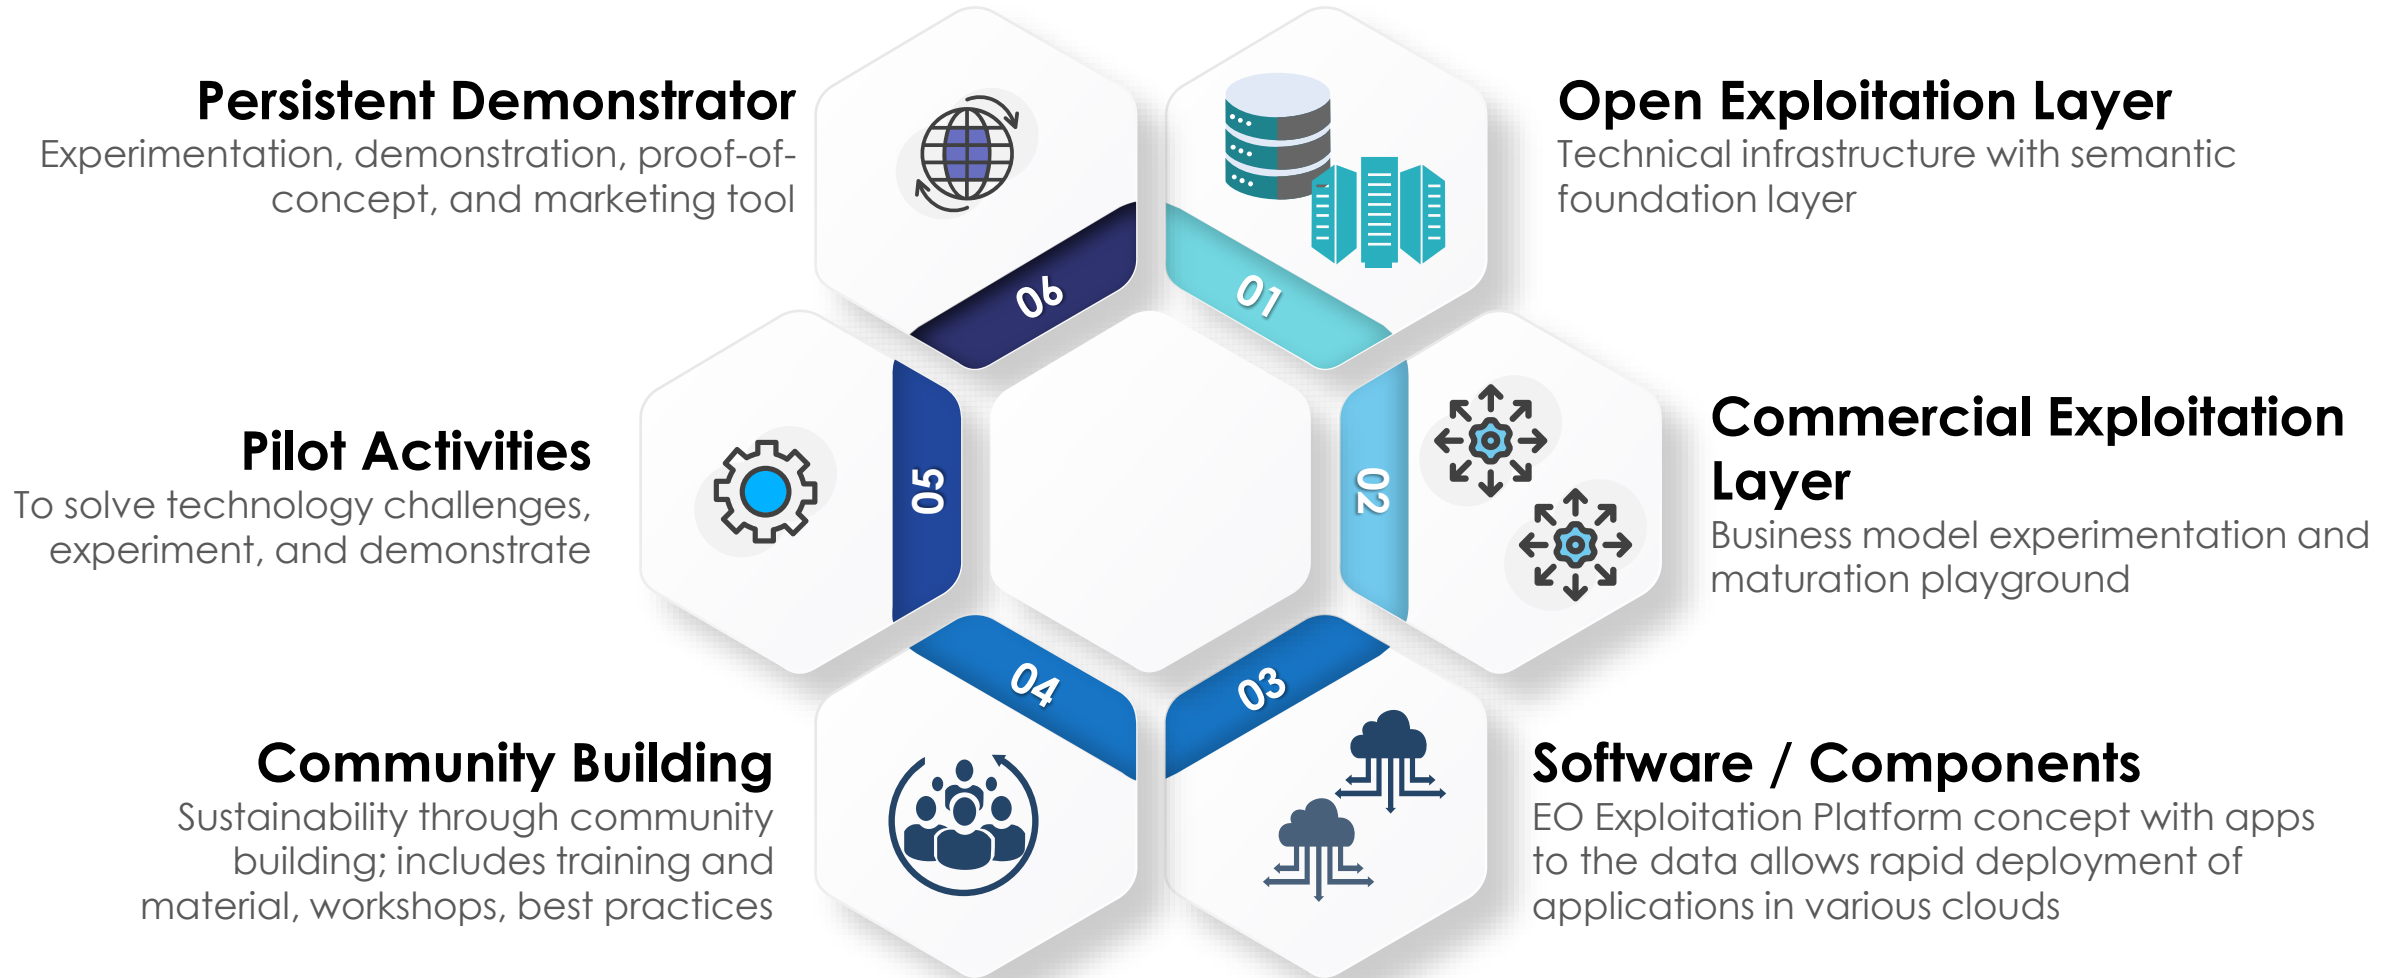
Persistent Demonstrator
Experimentation, demonstration, proof-of-concept, and marketing tool

06

Open Exploitation Layer
Technical infrastructure with semantic foundation layer

01

Pilot Activities
To solve technology challenges, experiment, and demonstrate

05

02

Commercial Exploitation Layer
Business model experimentation and maturation playground

04

03

Community Building
Sustainability through community building; includes training and material, workshops, best practices

Software / Components
EO Exploitation Platform concept with apps to the data allows rapid deployment of applications in various clouds